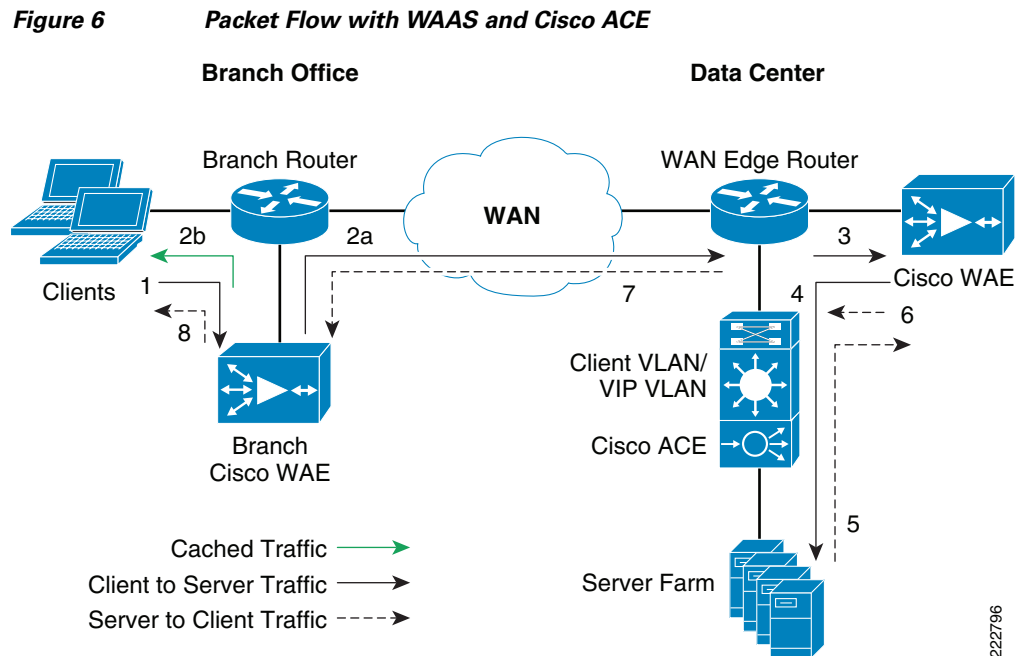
*Figure 6 Packet Flow with WAAS and Cisco ACE*

Branch Office

Data Center

Branch Router

WAN

WAN Edge Router

Cisco WAE

Clients

2b

2a

3

1

7

4

8

6

Client VLAN/ VIP VLAN

Cisco ACE

Branch Cisco WAE

5

Cached Traffic

Client to Server Traffic

Server to Client Traffic

Server Farm

222796